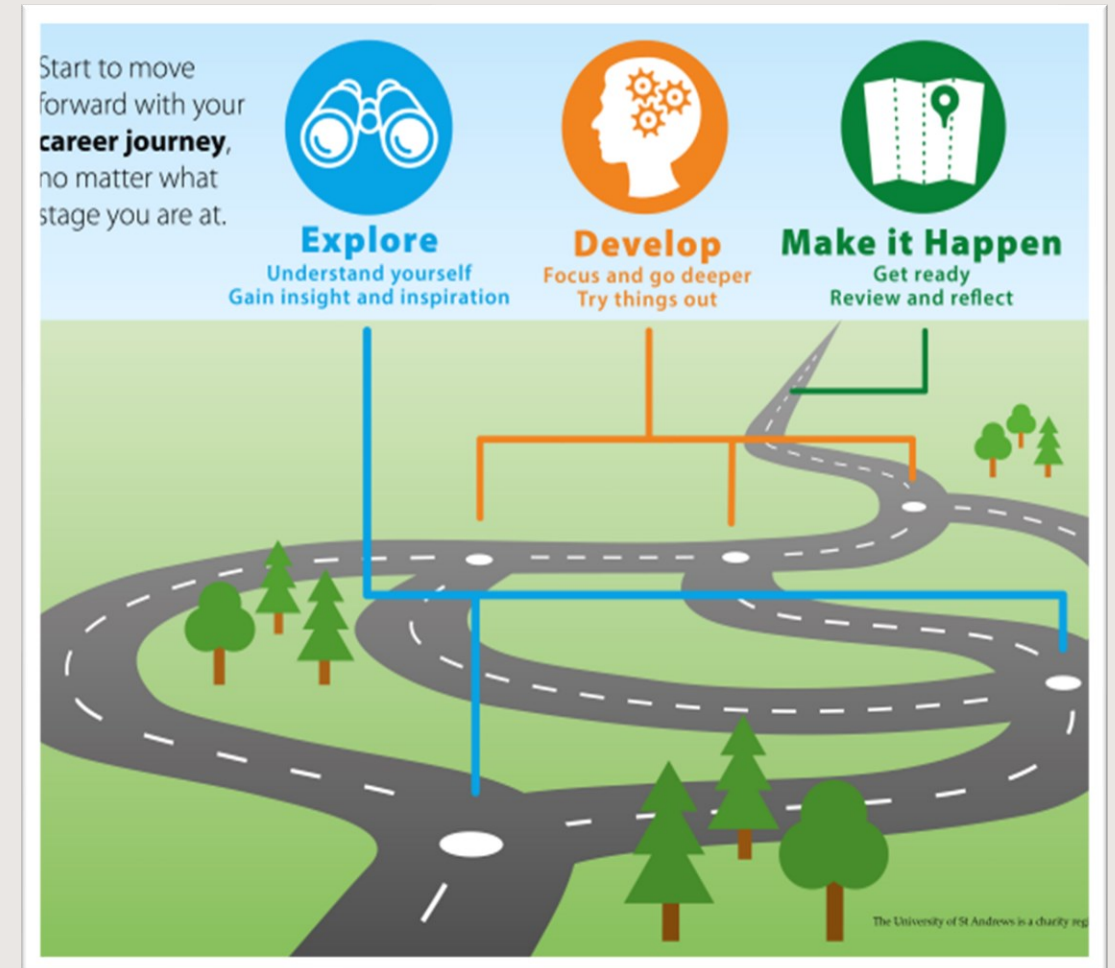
Start to move forward with your **career journey**, no matter what stage you are at.

Explore
Understand yourself
Gain insight and inspiration

Develop
Focus and go deeper
Try things out

Make it Happen
Get ready
Review and reflect

The University of St Andrews is a charity reg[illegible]